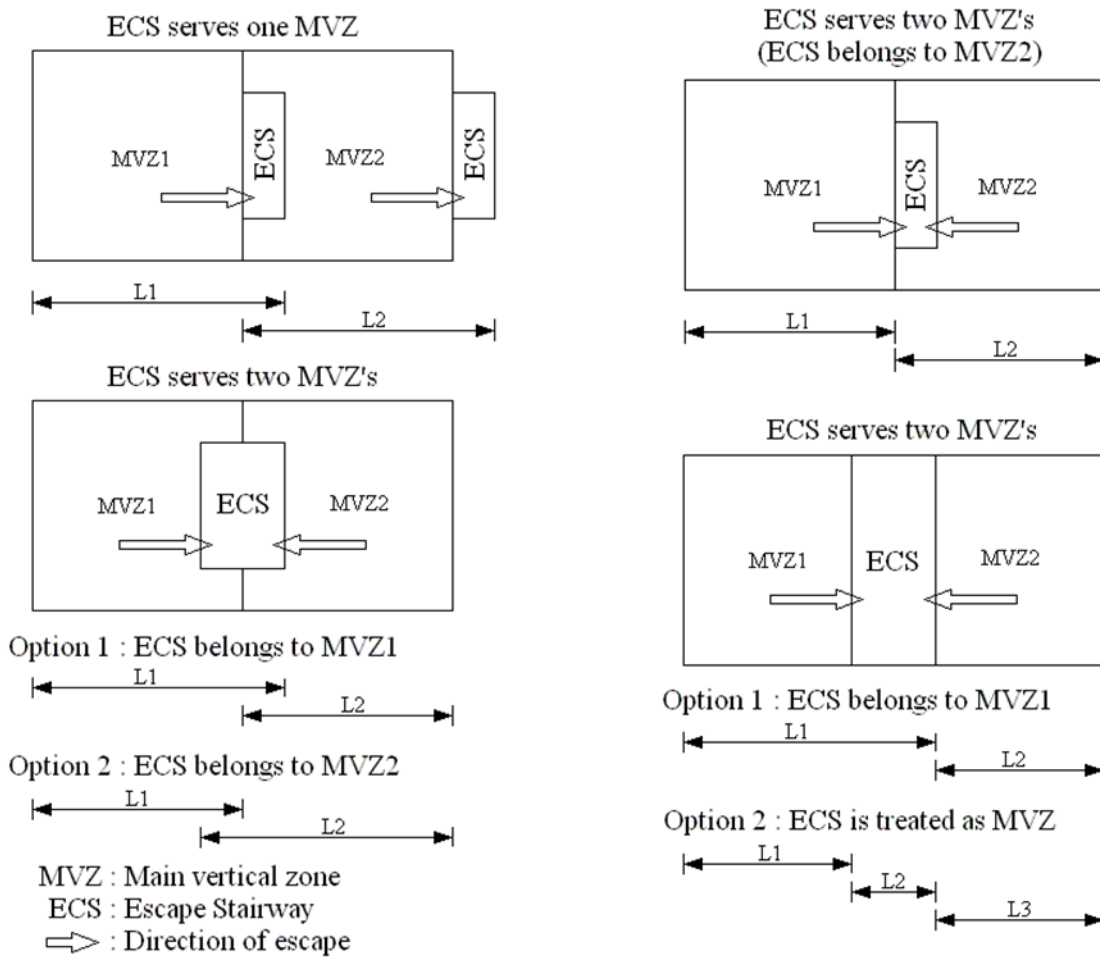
ECS serves one MVZ

MVZ1 ECS MVZ2 ECS

L1
L2

ECS serves two MVZ's

MVZ1 ECS MVZ2

Option 1 : ECS belongs to MVZ1

L1
L2

Option 2 : ECS belongs to MVZ2

L1
L2

MVZ : Main vertical zone
ECS : Escape Stairway
: Direction of escape

ECS serves two MVZ's
(ECS belongs to MVZ2)

MVZ1 ECS MVZ2

L1
L2

ECS serves two MVZ's

MVZ1 ECS MVZ2

Option 1 : ECS belongs to MVZ1

L1
L2

Option 2 : ECS is treated as MVZ

L1
L2
L3